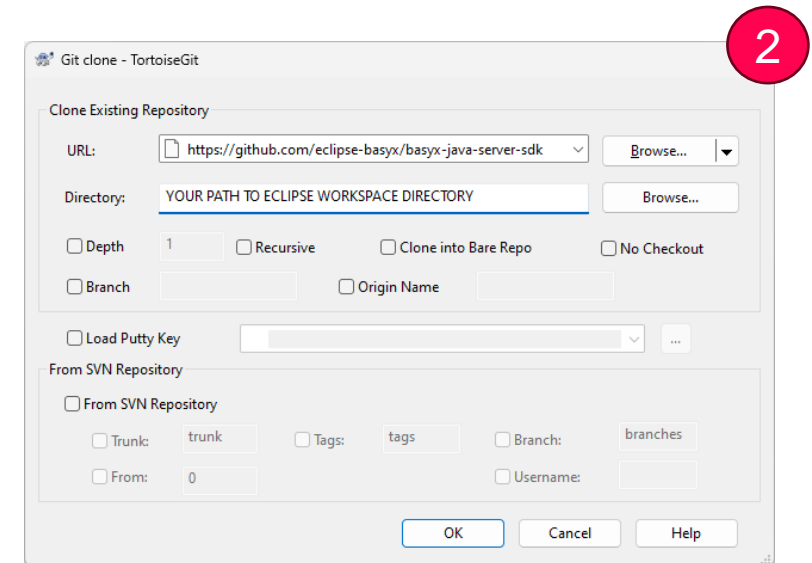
2

Git clone - TortoiseGit

Clone Existing Repository

URL: https://github.com/eclipse-basyx/basyx-java-server-sdk

Browse...

Directory: YOUR PATH TO ECLIPSE WORKSPACE DIRECTORY

Browse...

Depth 1

Recursive

Clone into Bare Repo

No Checkout

Branch

Origin Name

Load Putty Key

...

From SVN Repository

From SVN Repository

Trunk: trunk

Tags: tags

Branch: branches

From: 0

Username:

OK

Cancel

Help